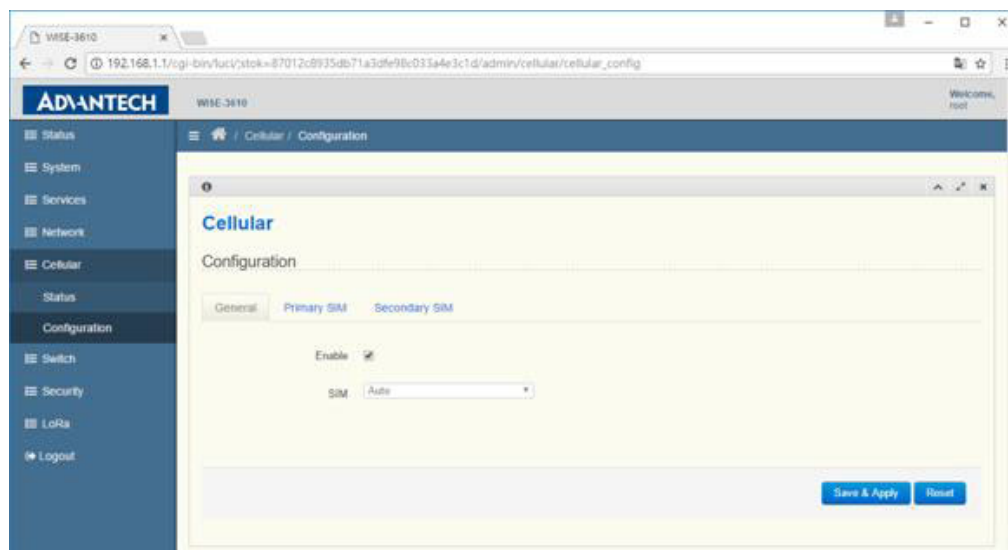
WISE-3610 ×

192.168.1.1/cgi-bin/luci/;stok=87012c8935db71a3dfe98c033a4e3c1d/admin/cellular/cellular_config

ADVANTECH WISE-3610 Welcome, root

Status
System
Services
Network
Cellular
Status
Configuration
Switch
Security
LoRa
Logout

Cellular / Configuration

Cellular

Configuration

General Primary SIM Secondary SIM

Enable

SIM Auto

Save & Apply Reset